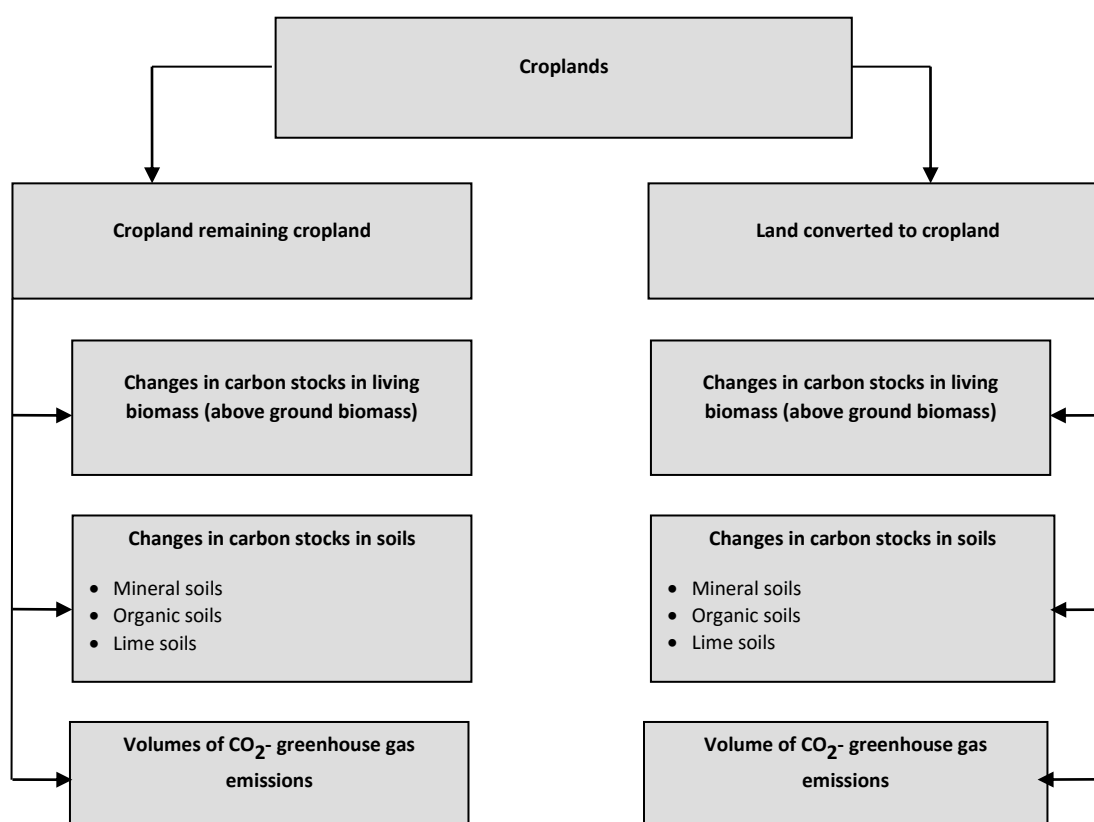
Croplands

Cropland remaining cropland

Land converted to cropland

Changes in carbon stocks in living biomass (above ground biomass)

Changes in carbon stocks in living biomass (above ground biomass)

Changes in carbon stocks in soils

- Mineral soils
- Organic soils
- Lime soils

Changes in carbon stocks in soils

- Mineral soils
- Organic soils
- Lime soils

Volumes of $CO_2$- greenhouse gas emissions

Volume of $CO_2$- greenhouse gas emissions